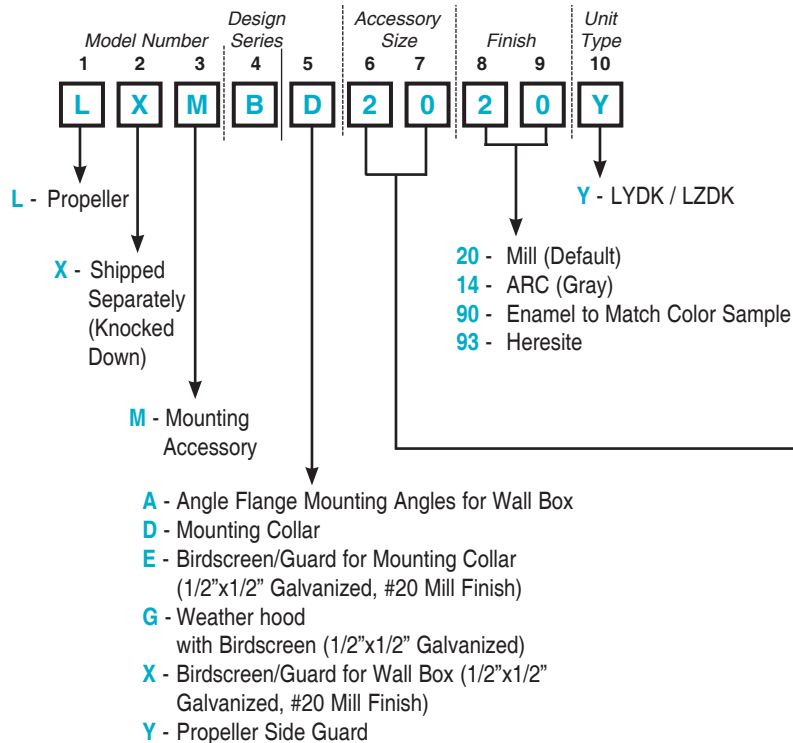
Model Number | Design Series | Accessory Size | Finish | Unit Type

1 2 3 4 5 6 7 8 9 10

L X M B D 2 0 2 0 Y

L - Propeller

X - Shipped Separately (Knocked Down)

M - Mounting Accessory

Y - LYDK / LZDK

20 - Mill (Default)
14 - ARC (Gray)
90 - Enamel to Match Color Sample
93 - Heresite

A - Angle Flange Mounting Angles for Wall Box
D - Mounting Collar
E - Birdscreen/Guard for Mounting Collar (1/2"x1/2" Galvanized, #20 Mill Finish)
G - Weather hood with Birdscreen (1/2"x1/2" Galvanized)
X - Birdscreen/Guard for Wall Box (1/2"x1/2" Galvanized, #20 Mill Finish)
Y - Propeller Side Guard